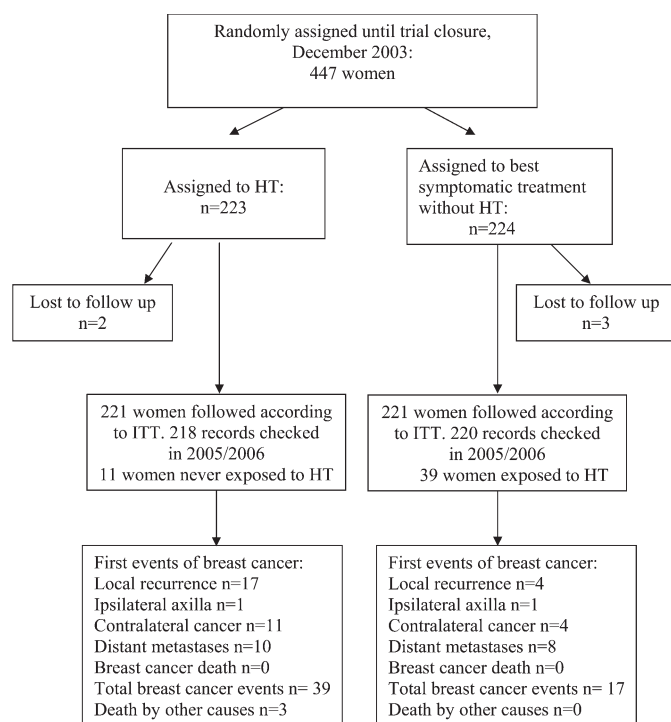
Randomly assigned until trial closure, December 2003:
447 women

Assigned to HT:
n=223

Assigned to best symptomatic treatment without HT:
n=224

Lost to follow up
n=2

Lost to follow up
n=3

221 women followed according to ITT. 218 records checked in 2005/2006
11 women never exposed to HT

221 women followed according to ITT. 220 records checked in 2005/2006
39 women exposed to HT

First events of breast cancer:
Local recurrence n=17
Ipsilateral axilla n=1
Contralateral cancer n=11
Distant metastases n=10
Breast cancer death n=0
Total breast cancer events n= 39
Death by other causes n=3

First events of breast cancer:
Local recurrence n=4
Ipsilateral axilla n=1
Contralateral cancer n=4
Distant metastases n=8
Breast cancer death n=0
Total breast cancer events n= 17
Death by other causes n=0